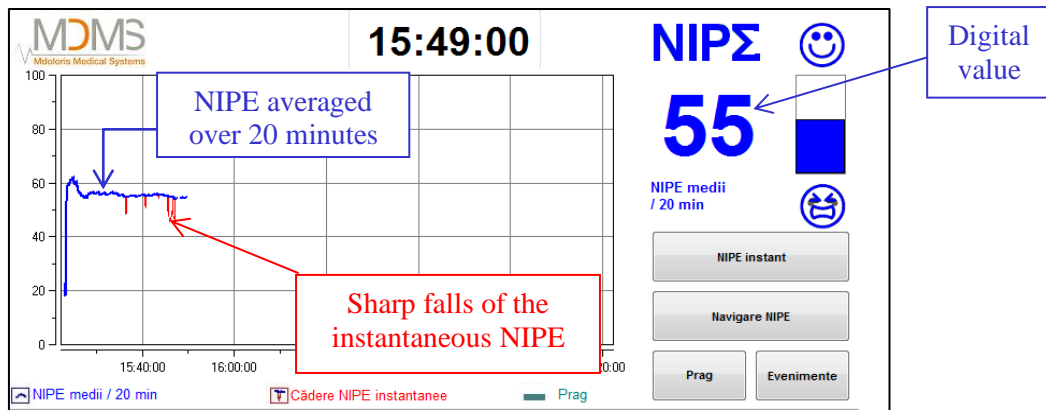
MDMS
Mdoloris Medical Systems

15:49:00

NIPΣ

Digital value

100
80
60
40
20
0

NIPE averaged over 20 minutes

55

NIPE medii / 20 min

Sharp falls of the instantaneous NIPE

15:40:00
16:00:00
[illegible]0:00

NIPE instant

Navigare NIPE

Prag

Evenimente

NIPE medii / 20 min
Cădere NIPE instantanee
Prag